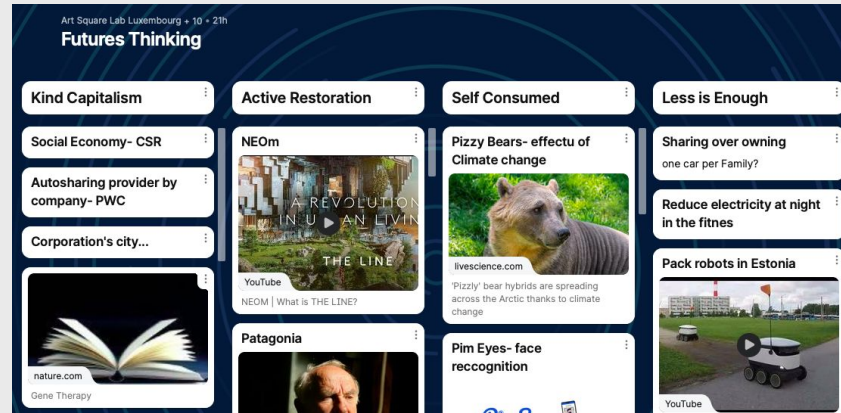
Art Square Lab Luxembourg + 10 • 21h

Futures Thinking

Kind Capitalism

Social Economy- CSR

Autosharing provider by company- PWC

Corporation's city...

nature.com

Gene Therapy

Active Restoration

NEOm

A REVOLUTION IN U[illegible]AN LIVIN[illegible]

THE LINE

YouTube

NEOM | What is THE LINE?

Patagonia

Self Consumed

Pizzy Bears- effectu of Climate change

livescience.com

'Pizzly' bear hybrids are spreading across the Arctic thanks to climate change

Pim Eyes- face reccognition

Less is Enough

Sharing over owning

one car per Family?

Reduce electricity at night in the fitnes

Pack robots in Estonia

YouTube